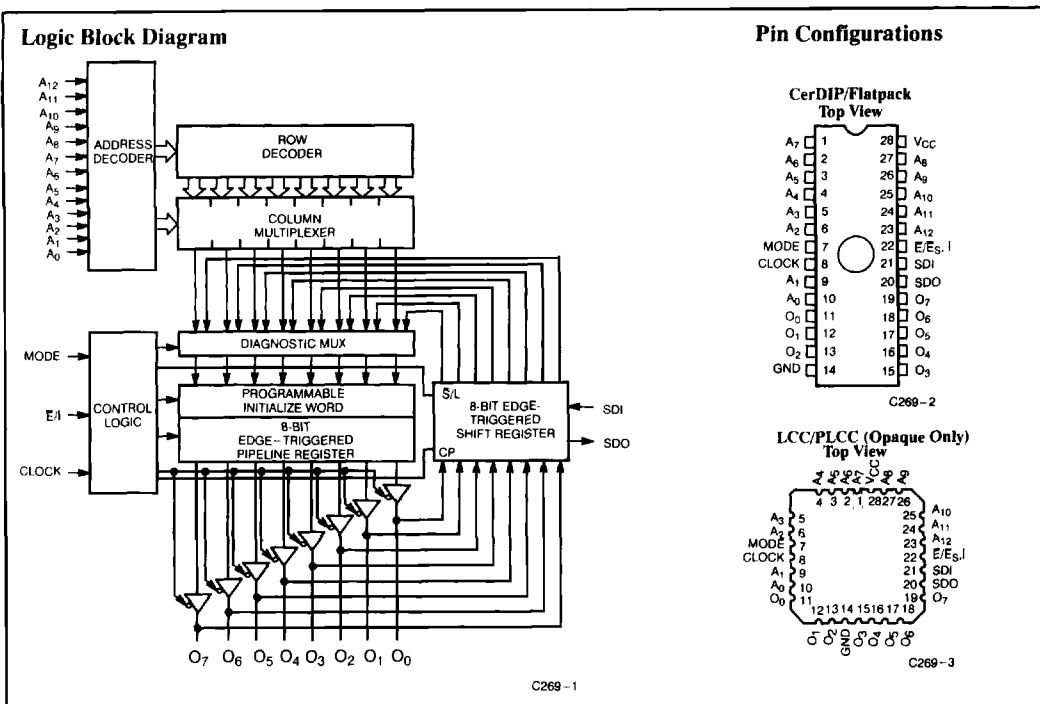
Logic Block Diagram

$A_{12}$
$A_{11}$
$A_{10}$
$A_9$
$A_8$
$A_7$
$A_6$
$A_5$
$A_4$
$A_3$
$A_2$
$A_1$
$A_0$

ADDRESS DECODER

ROW DECODER

COLUMN MULTIPLEXER

DIAGNOSTIC MUX

MODE

E/I

CONTROL LOGIC

CLOCK

PROGRAMMABLE INITIALIZE WORD

8-BIT EDGE-TRIGGERED PIPELINE REGISTER

$\bar{S}$/L

8-BIT EDGE-TRIGGERED SHIFT REGISTER

CP

SDI

SDO

$O_7$ $O_6$ $O_5$ $O_4$ $O_3$ $O_2$ $O_1$ $O_0$

C269-1

Pin Configurations

CerDIP/Flatpack
Top View

| | | | |
|---|---|---|---|
| $A_7$ | 1 | 28 | $V_{CC}$ |
| $A_6$ | 2 | 27 | $A_8$ |
| $A_5$ | 3 | 26 | $A_9$ |
| $A_4$ | 4 | 25 | $A_{10}$ |
| $A_3$ | 5 | 24 | $A_{11}$ |
| $A_2$ | 6 | 23 | $A_{12}$ |
| MODE | 7 | 22 | $E/E_S$, I |
| CLOCK | 8 | 21 | SDI |
| $A_1$ | 9 | 20 | SDO |
| $A_0$ | 10 | 19 | $O_7$ |
| $O_0$ | 11 | 18 | $O_6$ |
| $O_1$ | 12 | 17 | $O_5$ |
| $O_2$ | 13 | 16 | $O_4$ |
| GND | 14 | 15 | $O_3$ |

C269-2

LCC/PLCC (Opaque Only)
Top View

$A_4$ $A_5$ $A_6$ $A_7$ $V_{CC}$ $A_8$ $A_9$
4 3 2 1 28 27 26
$A_3$ 5
$A_2$ 6
MODE 7
CLOCK 8
$A_1$ 9
$A_0$ 10
$O_0$ 11
25 $A_{10}$
24 $A_{11}$
23 $A_{12}$
22 $E/E_S$, I
21 SDI
20 SDO
19 $O_7$
12 13 14 15 16 17 18
$O_1$ $O_2$ GND $O_3$ $O_4$ $O_5$ $O_6$

C269-3